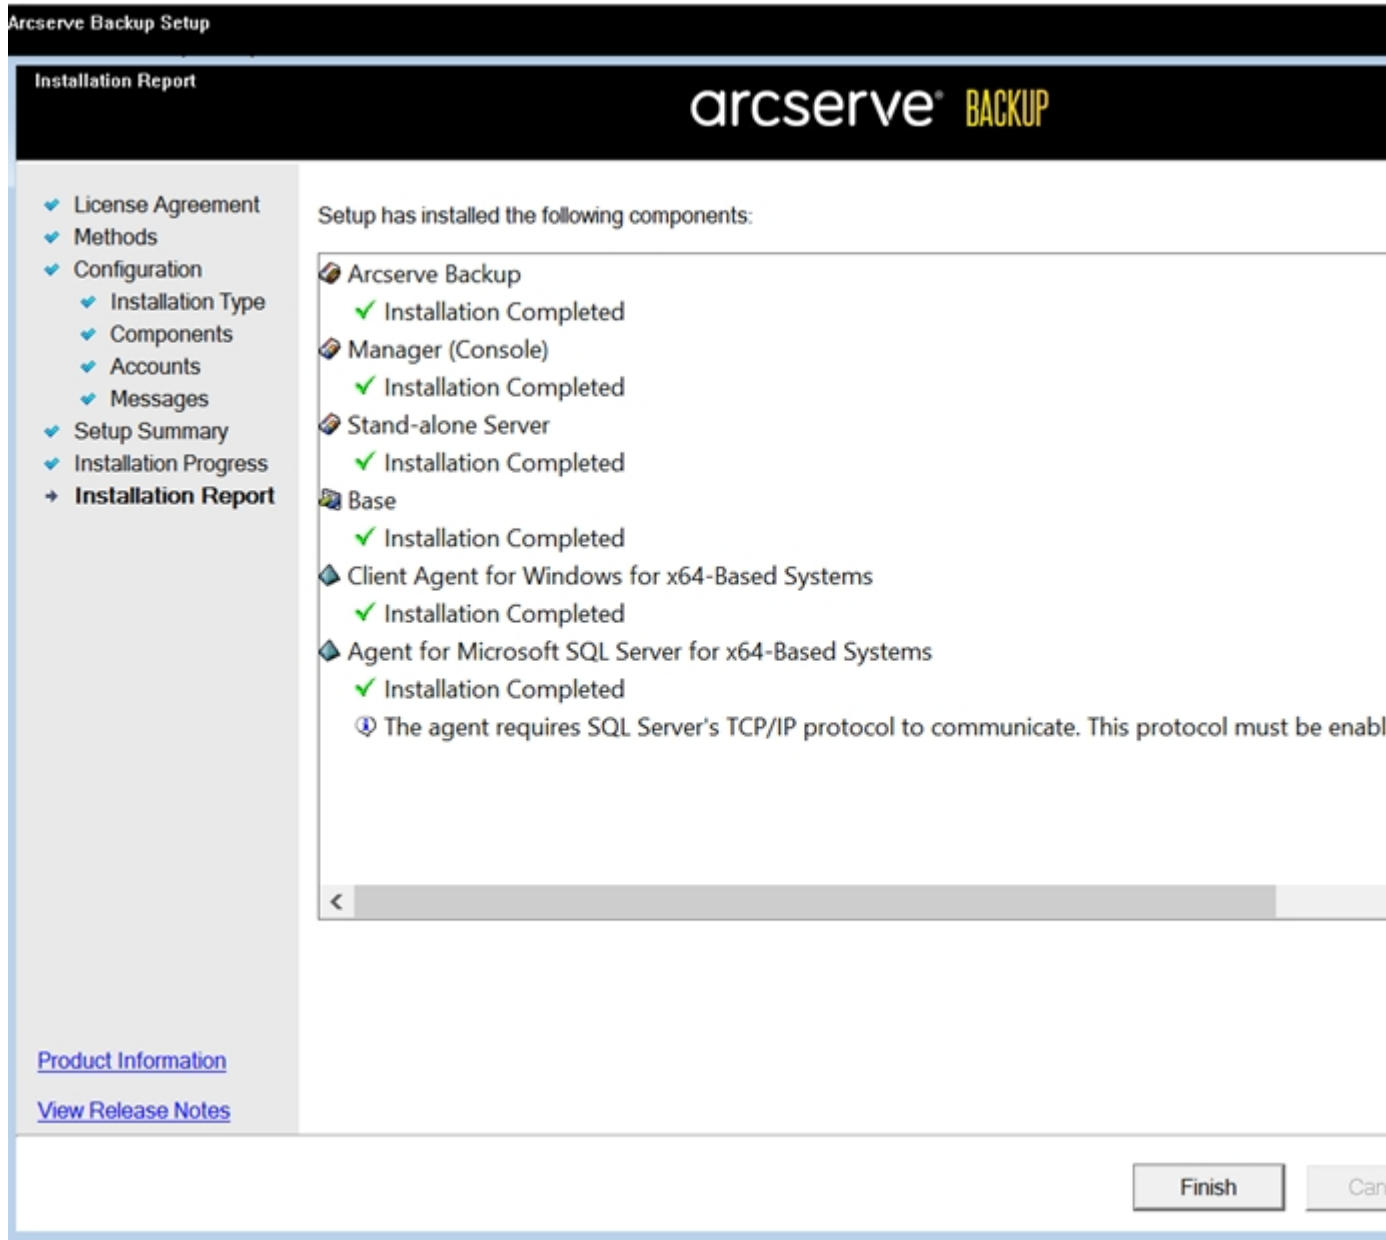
Arcserve Backup Setup

Installation Report

arcserve® BACKUP

License Agreement
Methods
Configuration
Installation Type
Components
Accounts
Messages
Setup Summary
Installation Progress
Installation Report

Setup has installed the following components:

Arcserve Backup
Installation Completed
Manager (Console)
Installation Completed
Stand-alone Server
Installation Completed
Base
Installation Completed
Client Agent for Windows for x64-Based Systems
Installation Completed
Agent for Microsoft SQL Server for x64-Based Systems
Installation Completed
The agent requires SQL Server's TCP/IP protocol to communicate. This protocol must be enabl

Product Information

View Release Notes

Finish

Can